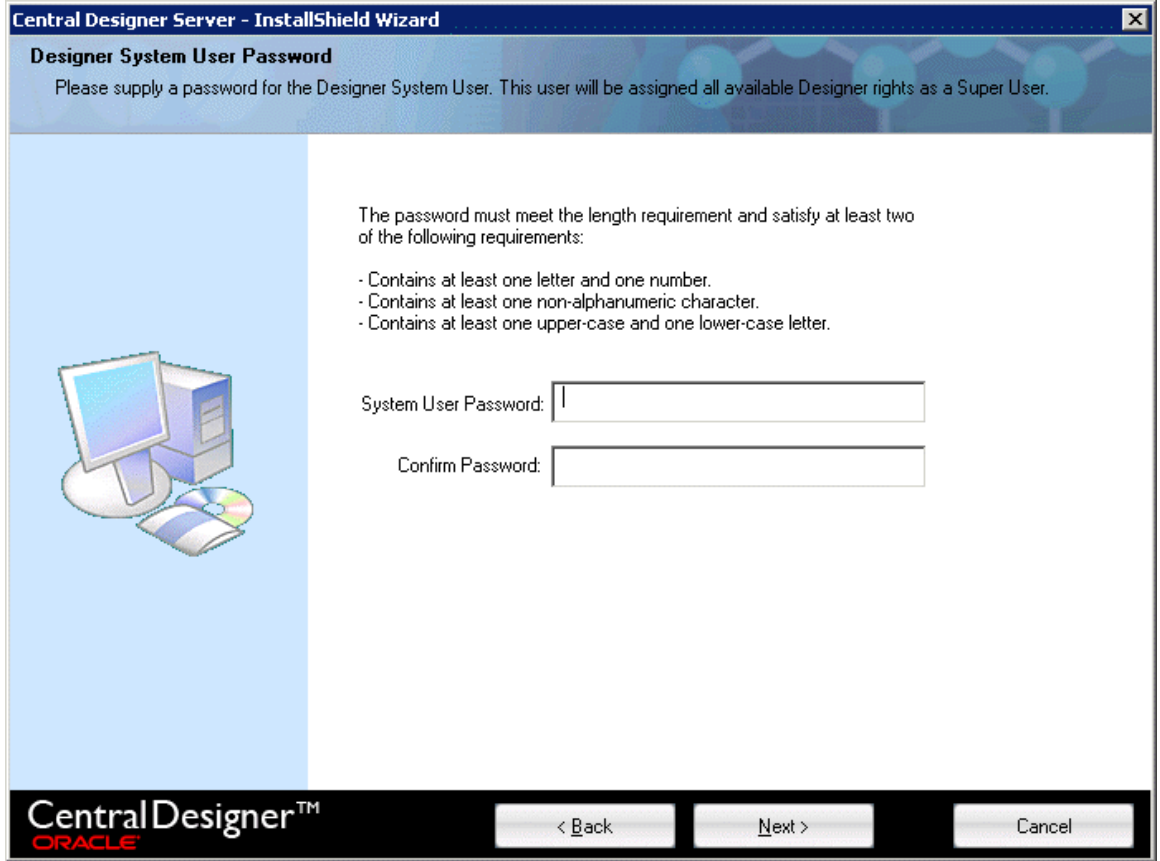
Central Designer Server - InstallShield Wizard

Designer System User Password

Please supply a password for the Designer System User. This user will be assigned all available Designer rights as a Super User.

The password must meet the length requirement and satisfy at least two of the following requirements:

- Contains at least one letter and one number.
- Contains at least one non-alphanumeric character.
- Contains at least one upper-case and one lower-case letter.

System User Password:

Confirm Password:

CentralDesigner™
ORACLE

< Back

Next >

Cancel